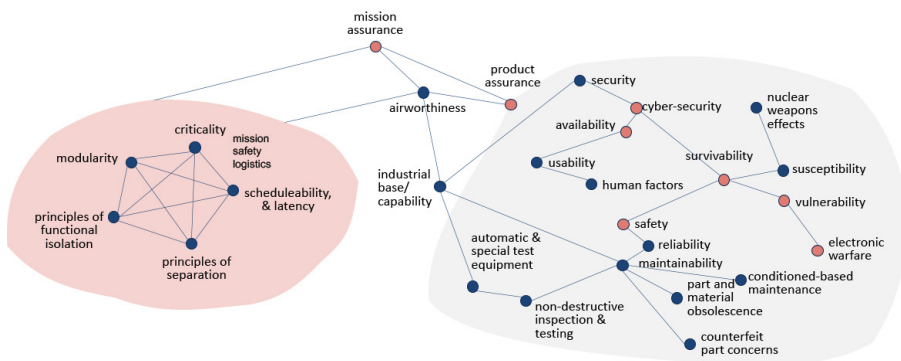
mission assurance

product assurance

airworthiness

criticality

mission safety logistics

modularity

scheduleability, & latency

principles of functional isolation

principles of separation

industrial base/ capability

security

cyber-security

availability

usability

human factors

survivability

nuclear weapons effects

susceptibility

vulnerability

safety

reliability

electronic warfare

automatic & special test equipment

maintainability

conditioned-based maintenance

part and material obsolescence

non-destructive inspection & testing

counterfeit part concerns